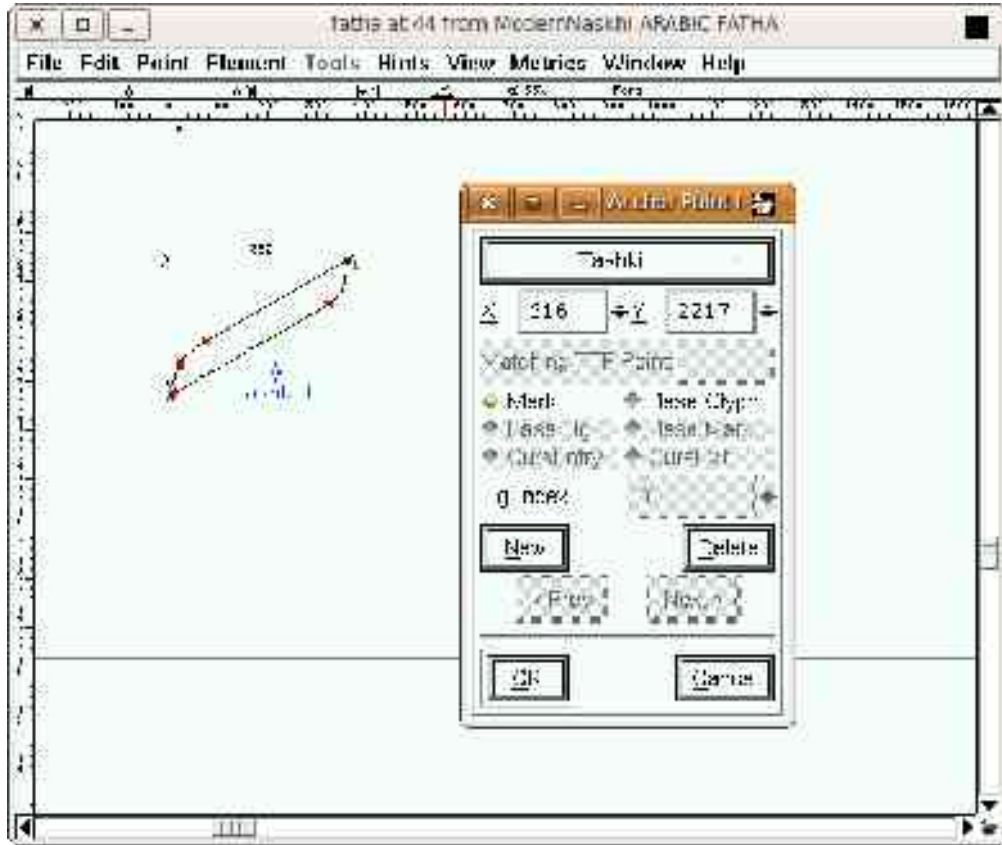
fatha at 44 from ModernNaskh ARABIC FATHA

File Edit Point Element Tools Hints View Metrics Window Help

Anchor Point

Tashkil

X 316 Y 2217

Match to TTF Point

Mark
Base Glyph
Base Lig
Base Mark
CursEntry
CursExit

g_nbsp

New
Delete

< Prev
Next >

OK
Cancel